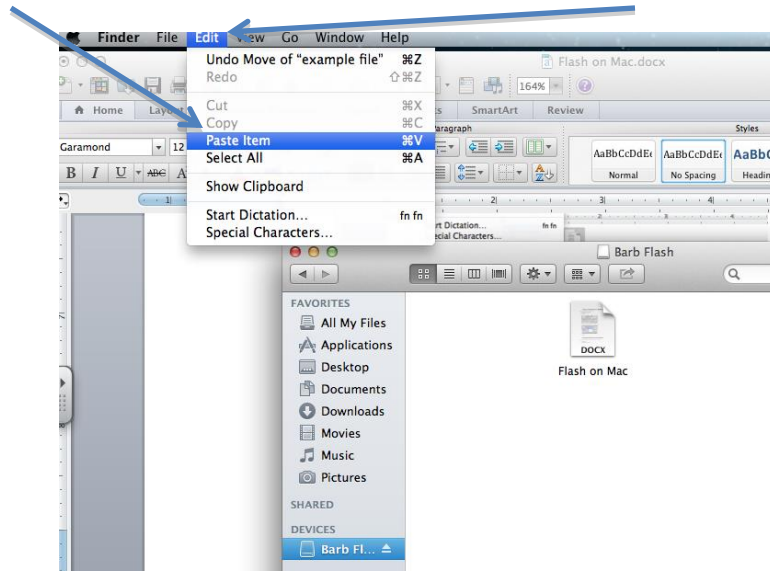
Finder File Edit View Go Window Help

Undo Move of "example file" ⌘Z
Redo ⇧⌘Z
Cut ⌘X
Copy ⌘C
Paste Item ⌘V
Select All ⌘A
Show Clipboard
Start Dictation... fn fn
Special Characters...

Flash on Mac.docx
164%
Home Layout
SmartArt Review
Paragraph Styles
Garamond 12
AaBbCcDdEe Normal
AaBbCcDdEe No Spacing
AaBbC Headin
rt Dictation... fn fn
ecial Characters...

Barb Flash
FAVORITES
All My Files
Applications
Desktop
Documents
Downloads
Movies
Music
Pictures
SHARED
DEVICES
Barb Fl...
DOCX
Flash on Mac